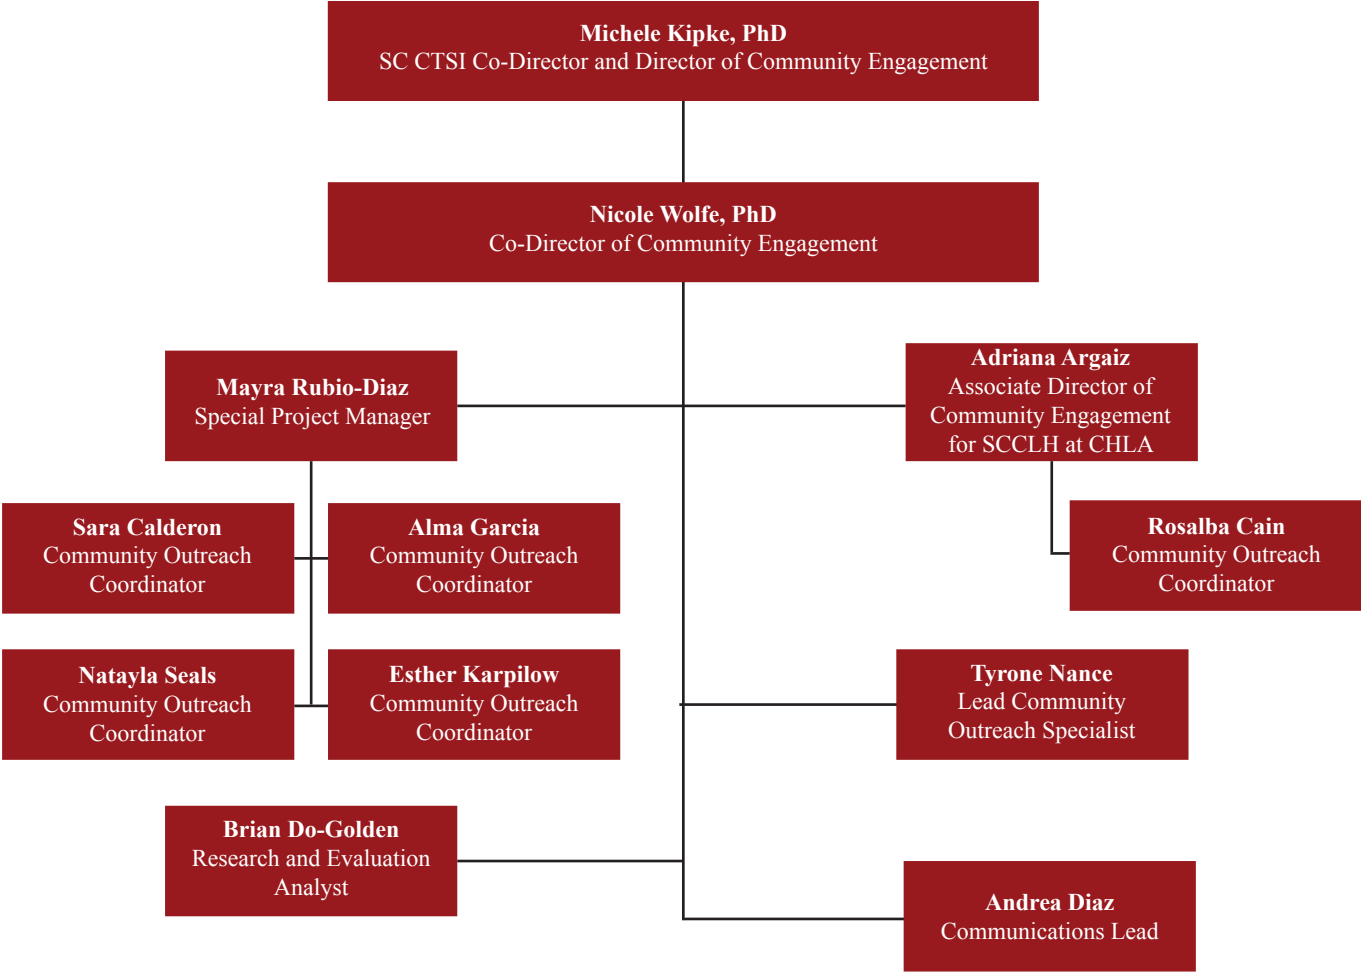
Michele Kipke, PhD
SC CTSI Co-Director and Director of Community Engagement

Nicole Wolfe, PhD
Co-Director of Community Engagement

Mayra Rubio-Diaz
Special Project Manager

Adriana Argaiz
Associate Director of Community Engagement for SCCLH at CHLA

Sara Calderon
Community Outreach Coordinator

Alma Garcia
Community Outreach Coordinator

Rosalba Cain
Community Outreach Coordinator

Natayla Seals
Community Outreach Coordinator

Esther Karpilow
Community Outreach Coordinator

Tyrone Nance
Lead Community Outreach Specialist

Brian Do-Golden
Research and Evaluation Analyst

Andrea Diaz
Communications Lead